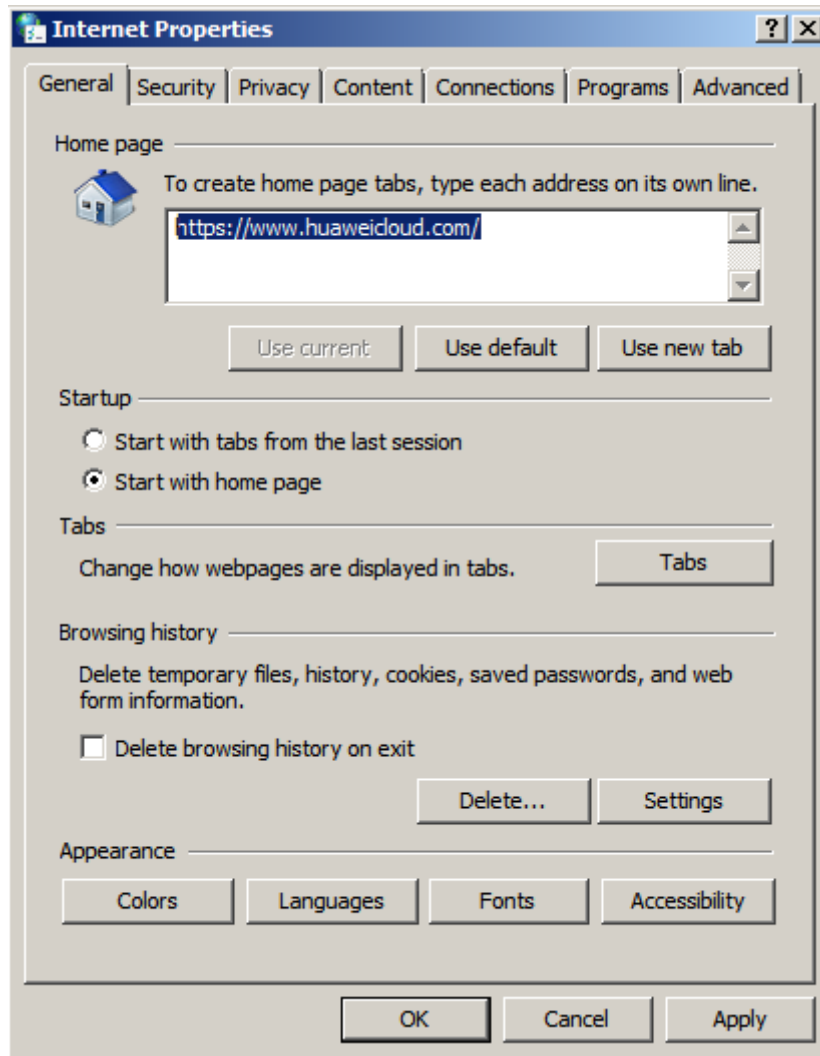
Internet Properties ? X

General | Security | Privacy | Content | Connections | Programs | Advanced

Home page

To create home page tabs, type each address on its own line.

https://www.huaweicloud.com/

Use current | Use default | Use new tab

Startup

Start with tabs from the last session

Start with home page

Tabs

Change how webpages are displayed in tabs.

Tabs

Browsing history

Delete temporary files, history, cookies, saved passwords, and web form information.

Delete browsing history on exit

Delete... | Settings

Appearance

Colors | Languages | Fonts | Accessibility

OK | Cancel | Apply